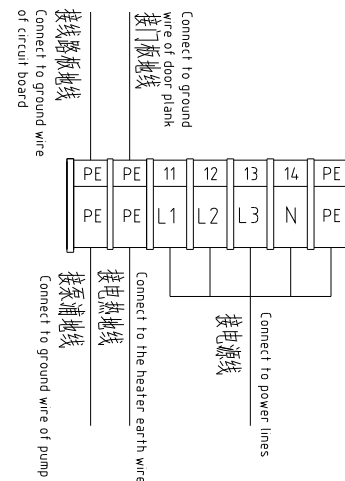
接线路板地线
Connect to ground wire of circuit board

Connect to ground wire of door plank
接门板地线

| PE | PE | 11 | 12 | 13 | 14 | PE |
|---|---|---|---|---|---|---|
| PE | PE | L1 | L2 | L3 | N | PE |

接泵浦地线
Connect to ground wire of pump

接电热地线
Connect to the heater earth wire

接电源线
Connect to power lines